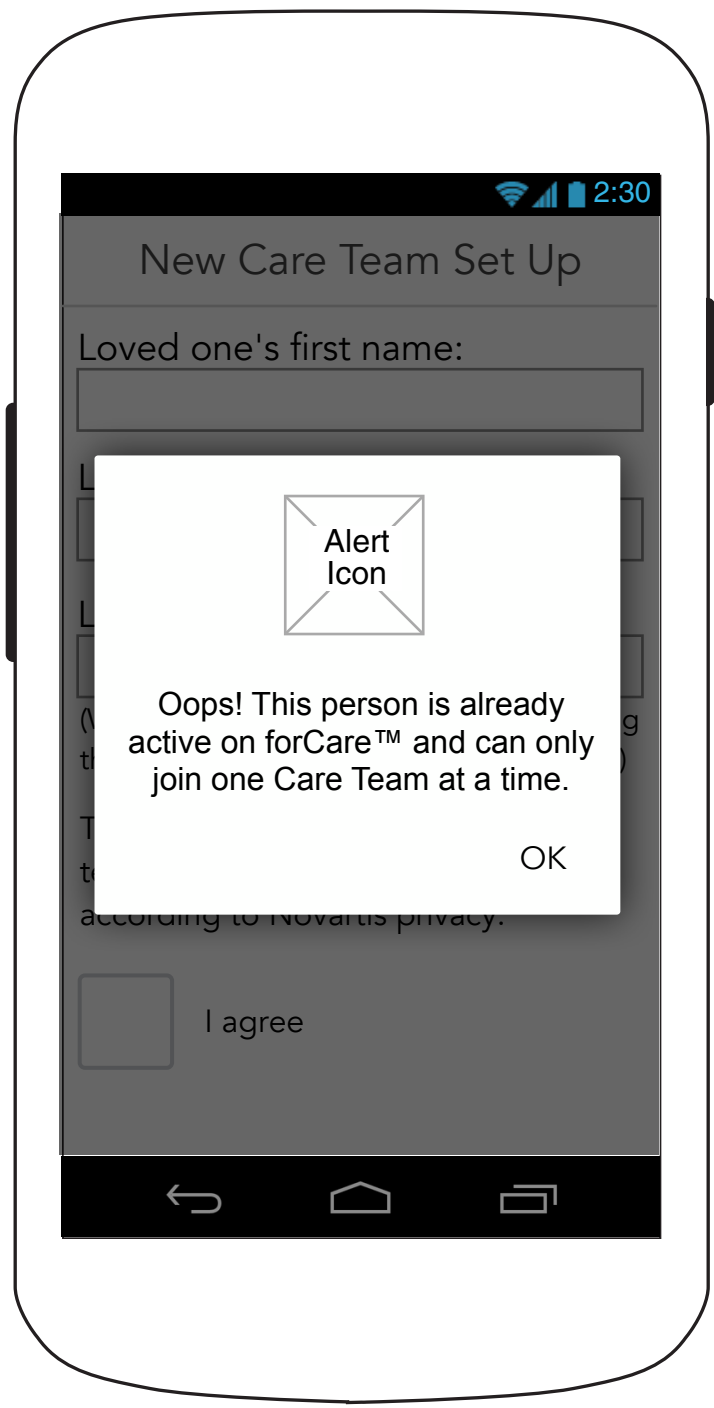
2:30

New Care Team Set Up

Loved one's first name:

L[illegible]

L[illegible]

(V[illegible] g th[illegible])

T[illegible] t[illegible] according to Novartis privacy.

I agree

Alert Icon

Oops! This person is already active on forCare™ and can only join one Care Team at a time.

OK